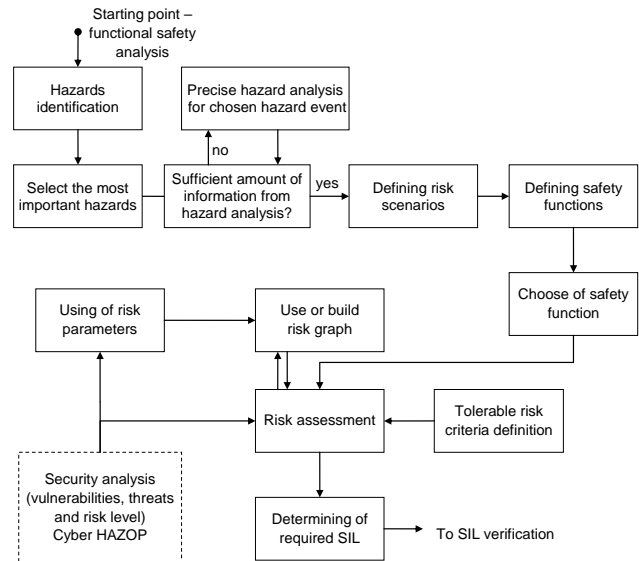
Starting point – functional safety analysis

Hazards identification

Precise hazard analysis for chosen hazard event

no

Select the most important hazards

Sufficient amount of information from hazard analysis?

yes

Defining risk scenarios

Defining safety functions

Choose of safety function

Using of risk parameters

Use or build risk graph

Risk assessment

Tolerable risk criteria definition

Security analysis (vulnerabilities, threats and risk level) Cyber HAZOP

Determining of required SIL

To SIL verification